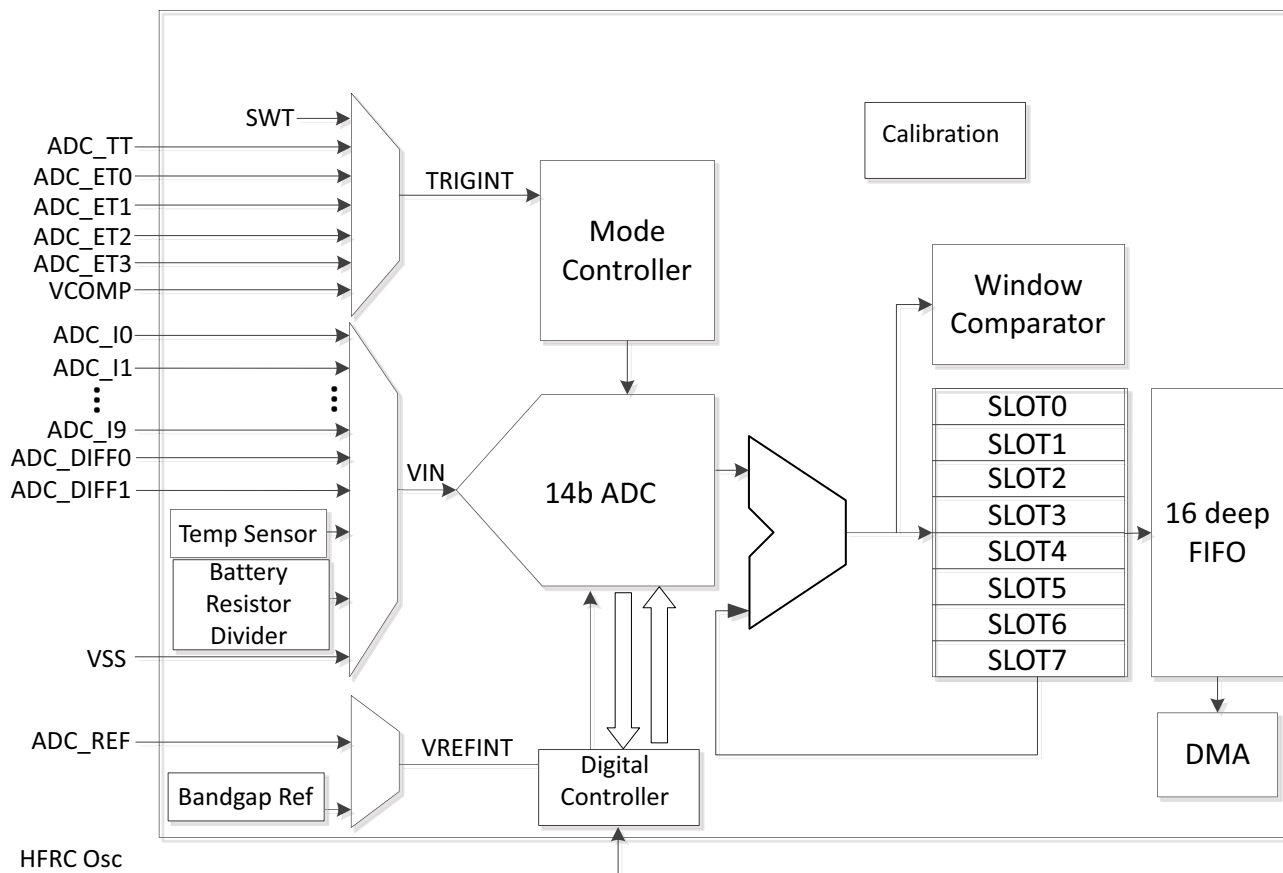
SWT
ADC_TT
ADC_ET0
ADC_ET1
ADC_ET2
ADC_ET3
VCOMP
TRIGINT
Calibration
Mode Controller
Window Comparator
ADC_I0
ADC_I1
⋮
⋮
ADC_I9
ADC_DIFF0
ADC_DIFF1
VIN
14b ADC
Temp Sensor
Battery Resistor Divider
VSS
SLOT0
SLOT1
SLOT2
SLOT3
SLOT4
SLOT5
SLOT6
SLOT7
16 deep FIFO
DMA
ADC_REF
VREFINT
Digital Controller
Bandgap Ref
HFRC Osc